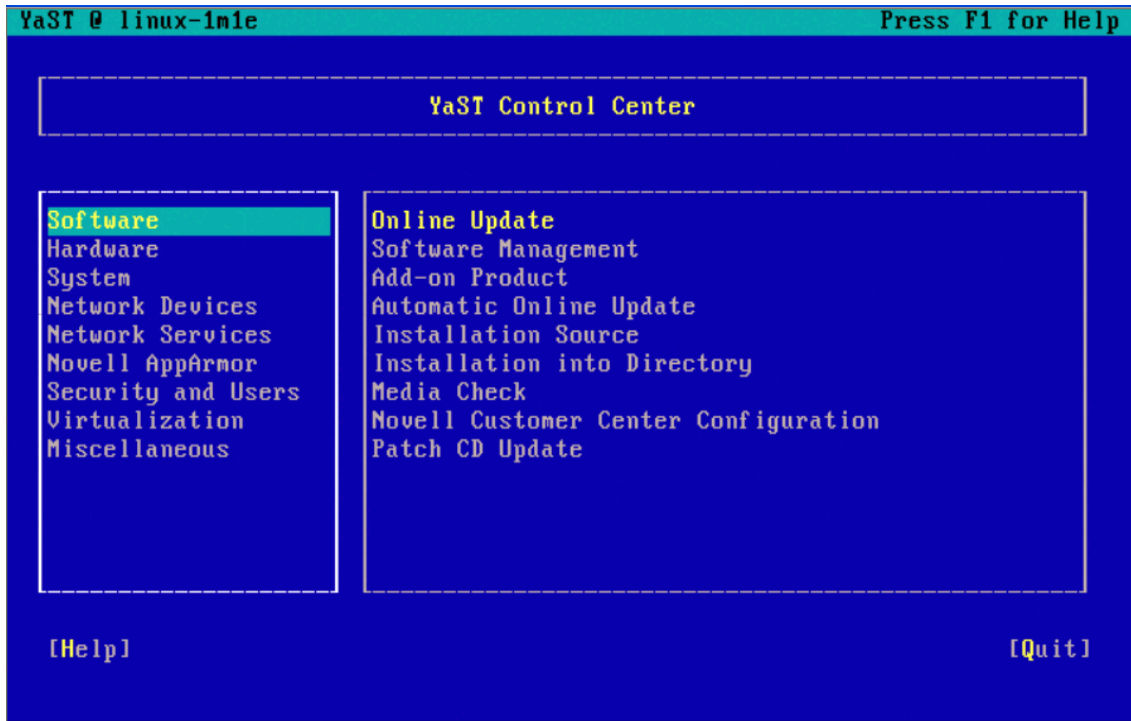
YaST @ linux-1m1e

Press F1 for Help

YaST Control Center

Software
Hardware
System
Network Devices
Network Services
Novell AppArmor
Security and Users
Virtualization
Miscellaneous

Online Update
Software Management
Add-on Product
Automatic Online Update
Installation Source
Installation into Directory
Media Check
Novell Customer Center Configuration
Patch CD Update

[Help]

[Quit]